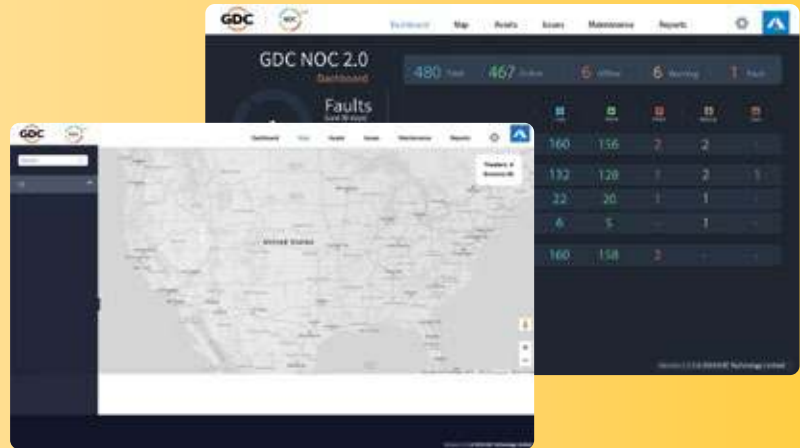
GDC

NOC

Dashboard Map Assets Issues Maintenance Reports

GDC NOC 2.0
Dashboard

480 Total 467 Online 6 Offline 6 Warning 1 Fault

Faults

160 156 2 2 -
132 128 1 2 1
22 20 1 1 -
6 5 - 1 -
160 158 2 - -

GDC

NOC

Dashboard Map Assets Issues Maintenance Reports

United States

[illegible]